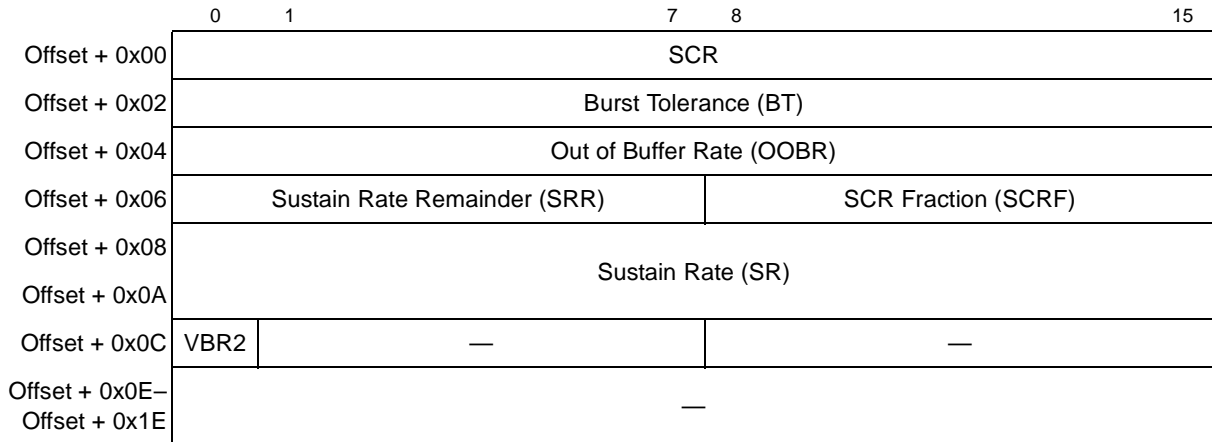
| | 0 | 1 7 | 8 15 |
|---|---|---|---|
| Offset + 0x00 | SCR | | |
| Offset + 0x02 | Burst Tolerance (BT) | | |
| Offset + 0x04 | Out of Buffer Rate (OOBR) | | |
| Offset + 0x06 | Sustain Rate Remainder (SRR) | | SCR Fraction (SCRF) |
| Offset + 0x08<br>Offset + 0x0A | Sustain Rate (SR) | | |
| Offset + 0x0C | VBR2 | — | — |
| Offset + 0x0E–<br>Offset + 0x1E | — | | |